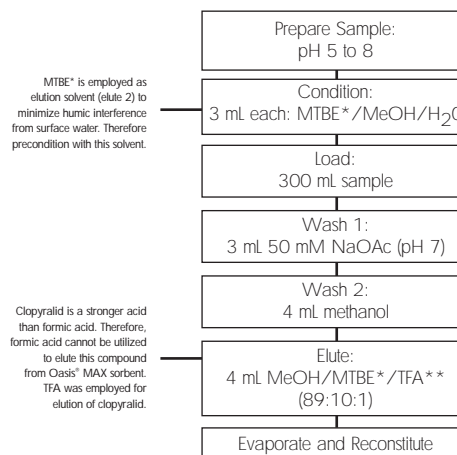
Prepare Sample:
pH 5 to 8

MTBE* is employed as elution solvent (elute 2) to minimize humic interference from surface water. Therefore precondition with this solvent.

Condition:
3 mL each: MTBE*/MeOH/$H_2$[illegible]

Load:
300 mL sample

Wash 1:
3 mL 50 mM NaOAc (pH 7)

Wash 2:
4 mL methanol

Clopyralid is a stronger acid than formic acid. Therefore, formic acid cannot be utilized to elute this compound from Oasis® MAX sorbent. TFA was employed for elution of clopyralid.

Elute:
4 mL MeOH/MTBE*/TFA**
(89:10:1)

Evaporate and Reconstitute